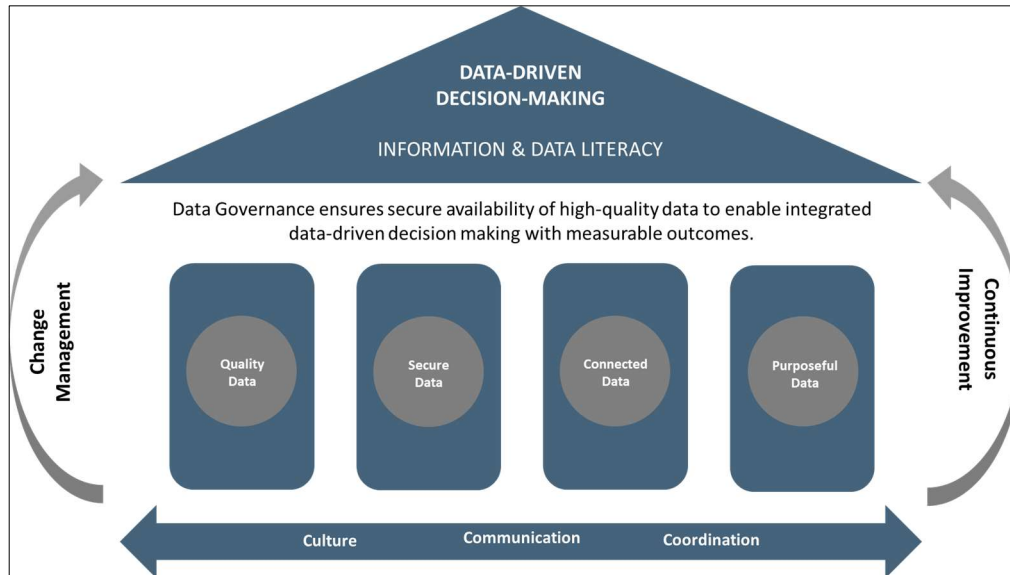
DATA-DRIVEN
DECISION-MAKING

INFORMATION & DATA LITERACY

Data Governance ensures secure availability of high-quality data to enable integrated data-driven decision making with measurable outcomes.

Change Management

Quality Data

Secure Data

Connected Data

Purposeful Data

Continuous Improvement

Culture

Communication

Coordination